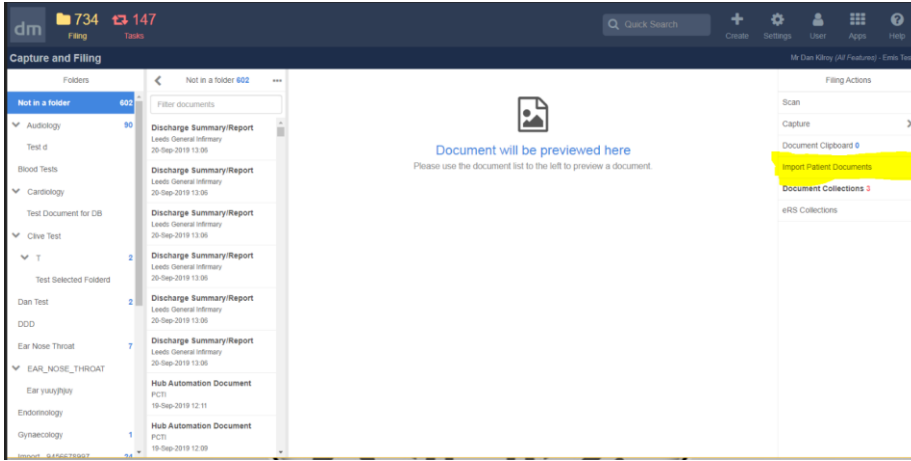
dm 734 Filing 147 Tasks

Quick Search

Create Settings User Apps Help

Capture and Filing

Mr Dan Kilroy (All Features) - Emis Test

Folders

Not in a folder 602
Audiology 90
Test d
Blood Tests
Cardiology
Test Document for DB
Clive Test
T 2
Test Selected Folderd
Dan Test 2
DDD
Ear Nose Throat 7
EAR_NOSE_THROAT
Ear yuuyjhjuy
Endormology
Gynaecology 1
Import_9456678997 34

Not in a folder 602

Filter documents

Discharge Summary/Report
Leeds General Infirmary
20-Sep-2019 13:06

Discharge Summary/Report
Leeds General Infirmary
20-Sep-2019 13:06

Discharge Summary/Report
Leeds General Infirmary
20-Sep-2019 13:06

Discharge Summary/Report
Leeds General Infirmary
20-Sep-2019 13:06

Discharge Summary/Report
Leeds General Infirmary
20-Sep-2019 13:06

Discharge Summary/Report
Leeds General Infirmary
20-Sep-2019 13:06

Hub Automation Document
PCTI
19-Sep-2019 12:11

Hub Automation Document
PCTI
19-Sep-2019 12:09

Document will be previewed here
Please use the document list to the left to preview a document.

Filing Actions

Scan
Capture
Document Clipboard 0
Import Patient Documents
Document Collections 3
eRS Collections